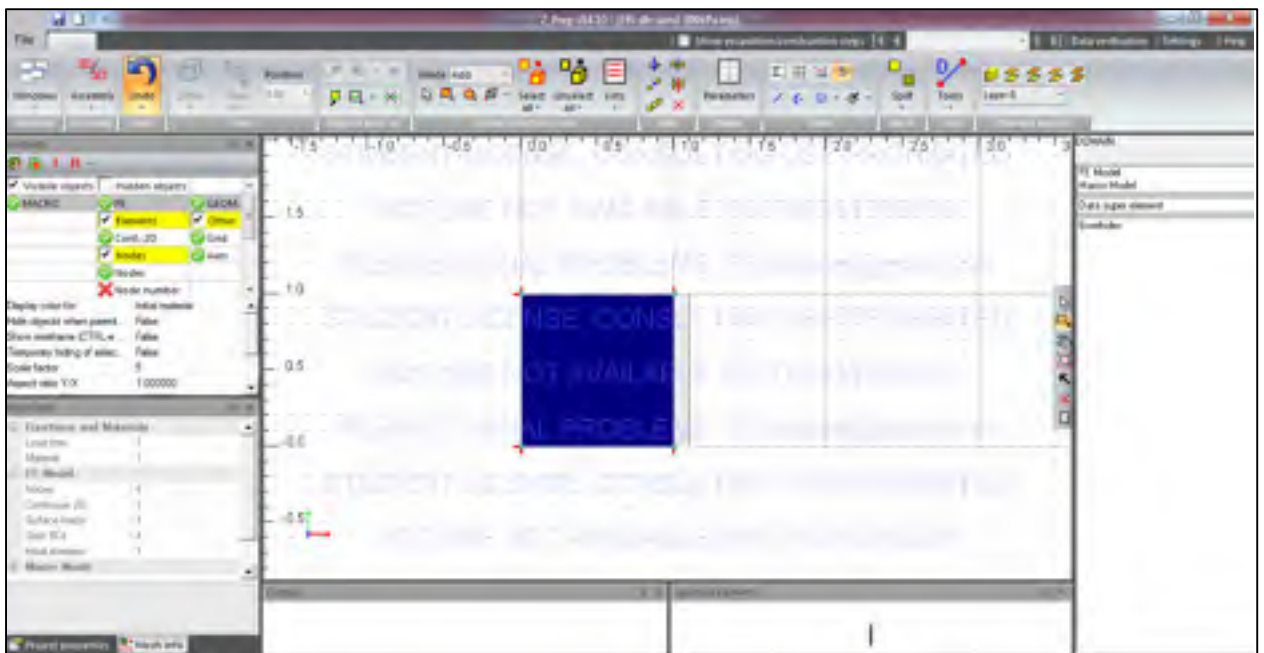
Z_Prep v14.10 | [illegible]

File

Show equations/construction steps

Data verification | Settings | Help

Windows | Assistants | Undo | Select all | Unselect all | Info | Parameters | Spill | Tools

Visible objects | Hidden objects

MACRO | FE | GEOM
Elements | Other
Cont. 2D | Grid
Nodes | Axes
Nodes
Node number

Display color for: Initial materials
Hide objects when parent...: False
Show meshes (CTRL...): False
Temporary hiding of selec...: False
Scale factor: 5
Aspect ratio Y/X: 1.000000

Conditions and Materials
Load time: 1
Material: 1
FE Model
Nodes: 4
Continuum 2D: 1
Surface loads: 1
Solid BCs: 4
Initial stresses: 1
Macro Model

-1.5 | -1.0 | -0.5 | 0.0 | 0.5 | 1.0 | 1.5 | 2.0 | 2.5 | 3.0

1.5
1.0
0.5
0.0
-0.5

STUDENT LICENSE CONSULT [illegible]
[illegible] NOT AVAILABLE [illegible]
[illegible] PROBLEMS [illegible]

Domain
FE Model
Macro Model
Data super element
Overlaidor

Project properties | Mesh info